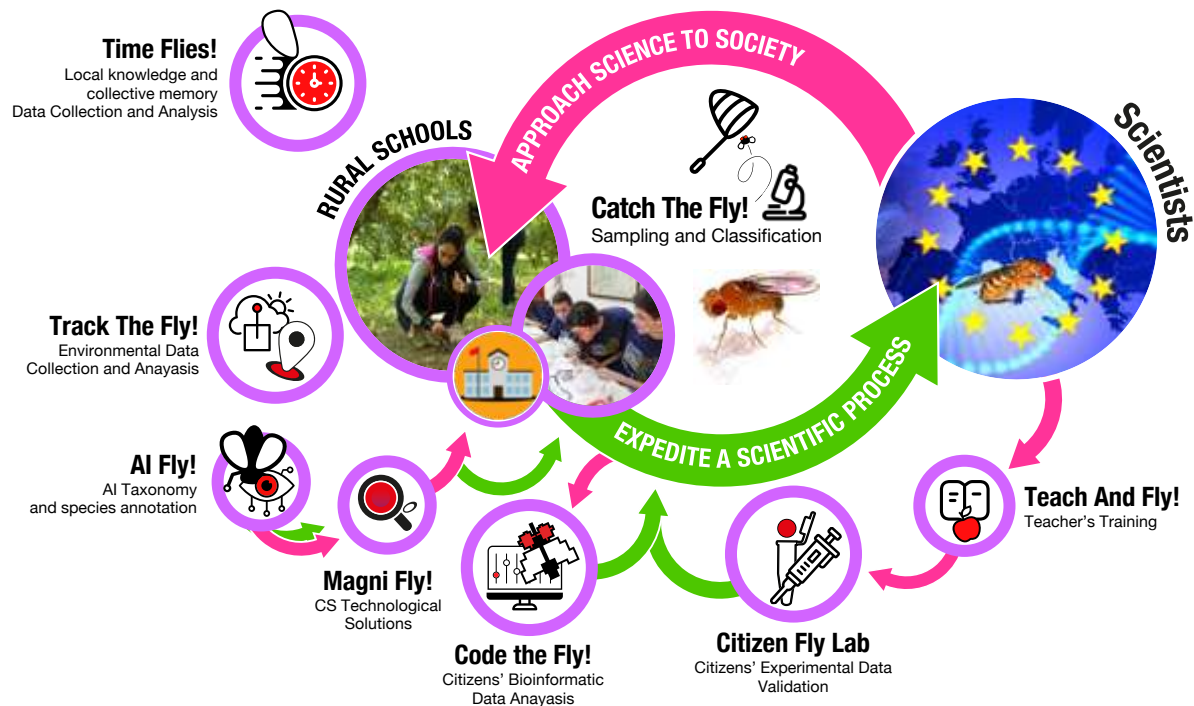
Time Flies!
Local knowledge and collective memory
Data Collection and Analysis

APPROACH SCIENCE TO SOCIETY

RURAL SCHOOLS

Scientists

Catch The Fly!
Sampling and Classification

Track The Fly!
Environmental Data Collection and Anayasis

EXPEDITE A SCIENTIFIC PROCESS

AI Fly!
AI Taxonomy and species annotation

Magni Fly!
CS Technological Solutions

Code the Fly!
Citizens' Bioinformatic Data Anayasis

Citizen Fly Lab
Citizens' Experimental Data Validation

Teach And Fly!
Teacher's Training